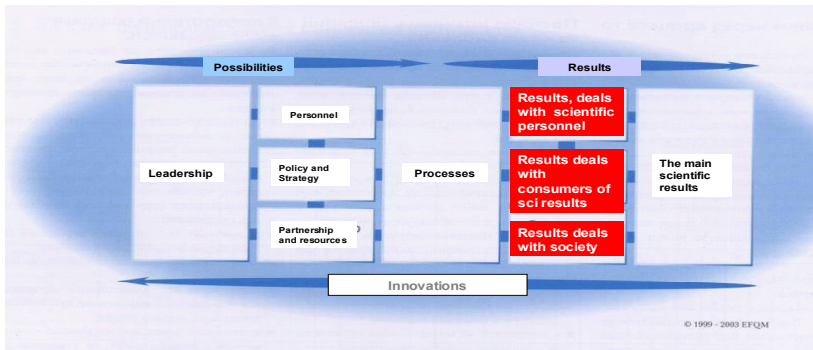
Possibilities

Results

Leadership

Personnel

Policy and Strategy

Partnership and resources

Processes

Results, deals with scientific personnel

Results deals with consumers of sci results

Results deals with society

The main scientific results

Innovations

© 1999 - 2003 EFQM